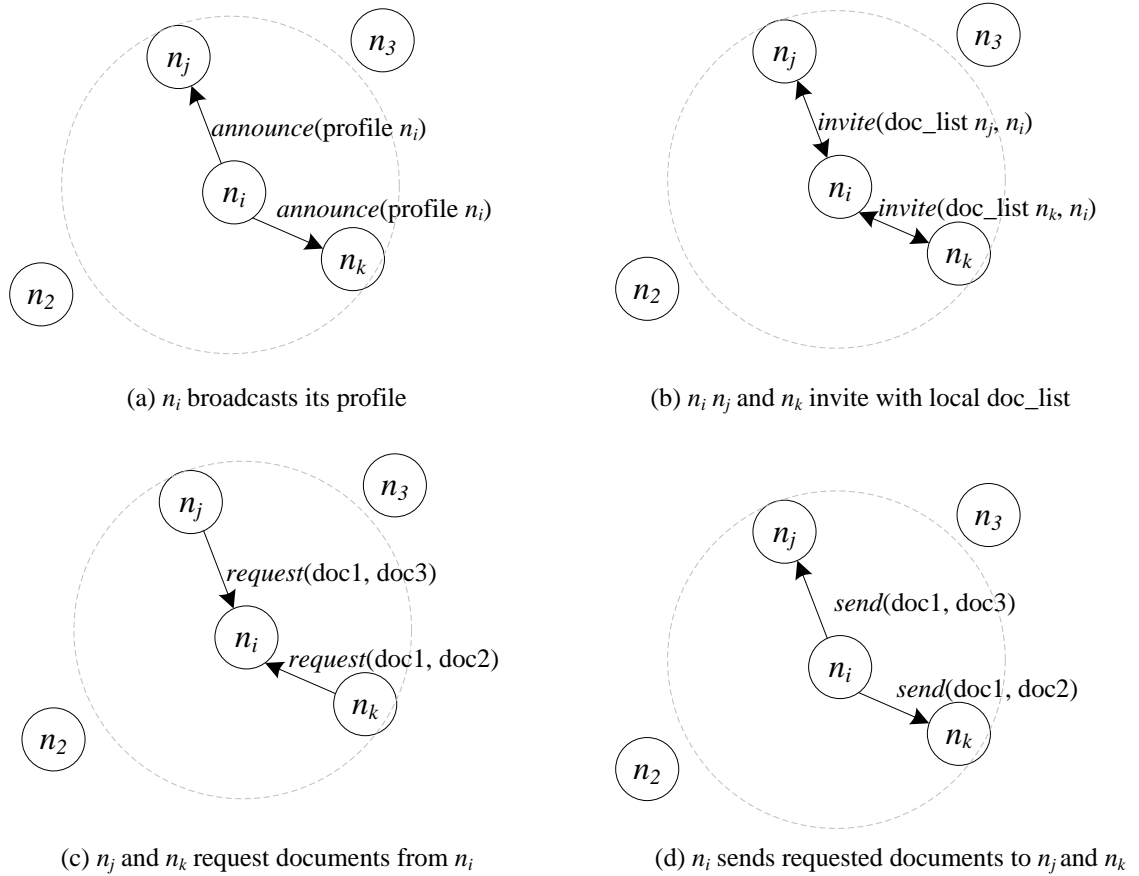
$n_j$

$n_3$

*announce*(profile $n_i$)

$n_i$

*announce*(profile $n_i$)

$n_k$

$n_2$

(a) $n_i$ broadcasts its profile

$n_j$

$n_3$

*invite*(doc_list $n_j$, $n_i$)

$n_i$

*invite*(doc_list $n_k$, $n_i$)

$n_k$

$n_2$

(b) $n_i$ $n_j$ and $n_k$ invite with local doc_list

$n_j$

$n_3$

*request*(doc1, doc3)

$n_i$

*request*(doc1, doc2)

$n_k$

$n_2$

(c) $n_j$ and $n_k$ request documents from $n_i$

$n_j$

$n_3$

*send*(doc1, doc3)

$n_i$

*send*(doc1, doc2)

$n_k$

$n_2$

(d) $n_i$ sends requested documents to $n_j$ and $n_k$